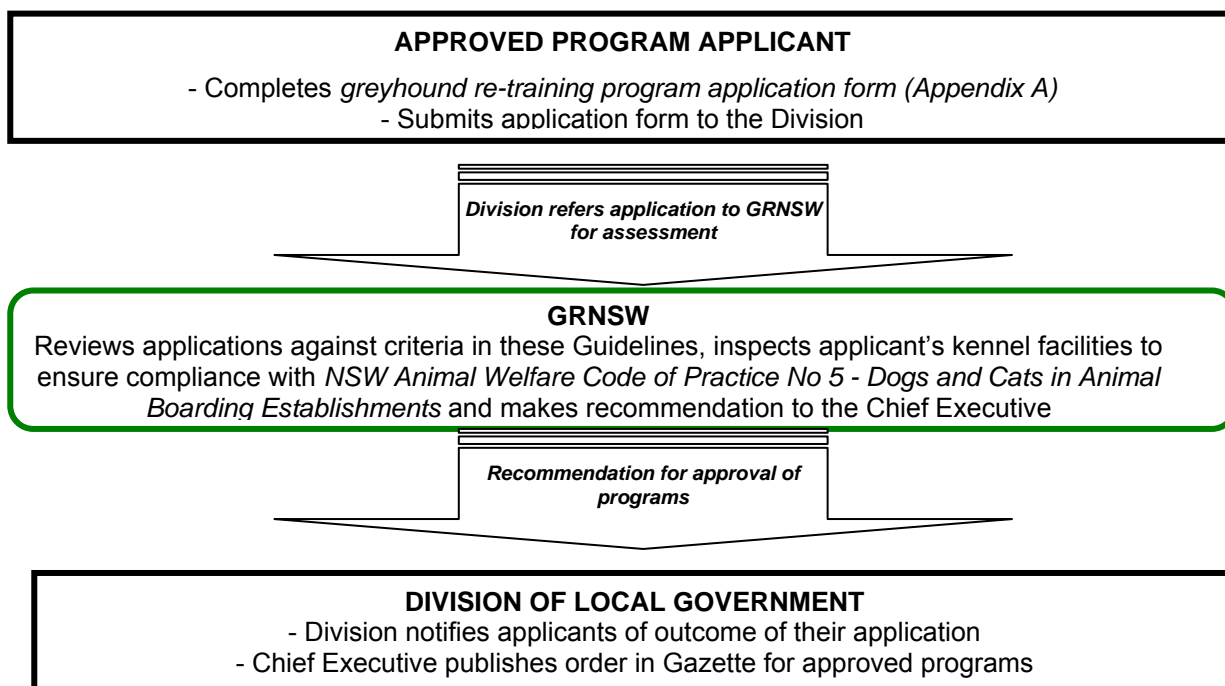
APPROVED PROGRAM APPLICANT

- Completes greyhound re-training program application form (Appendix A)
- Submits application form to the Division

Division refers application to GRNSW for assessment

GRNSW

Reviews applications against criteria in these Guidelines, inspects applicant's kennel facilities to ensure compliance with NSW Animal Welfare Code of Practice No 5 - Dogs and Cats in Animal Boarding Establishments and makes recommendation to the Chief Executive

Recommendation for approval of programs

DIVISION OF LOCAL GOVERNMENT

- Division notifies applicants of outcome of their application
- Chief Executive publishes order in Gazette for approved programs